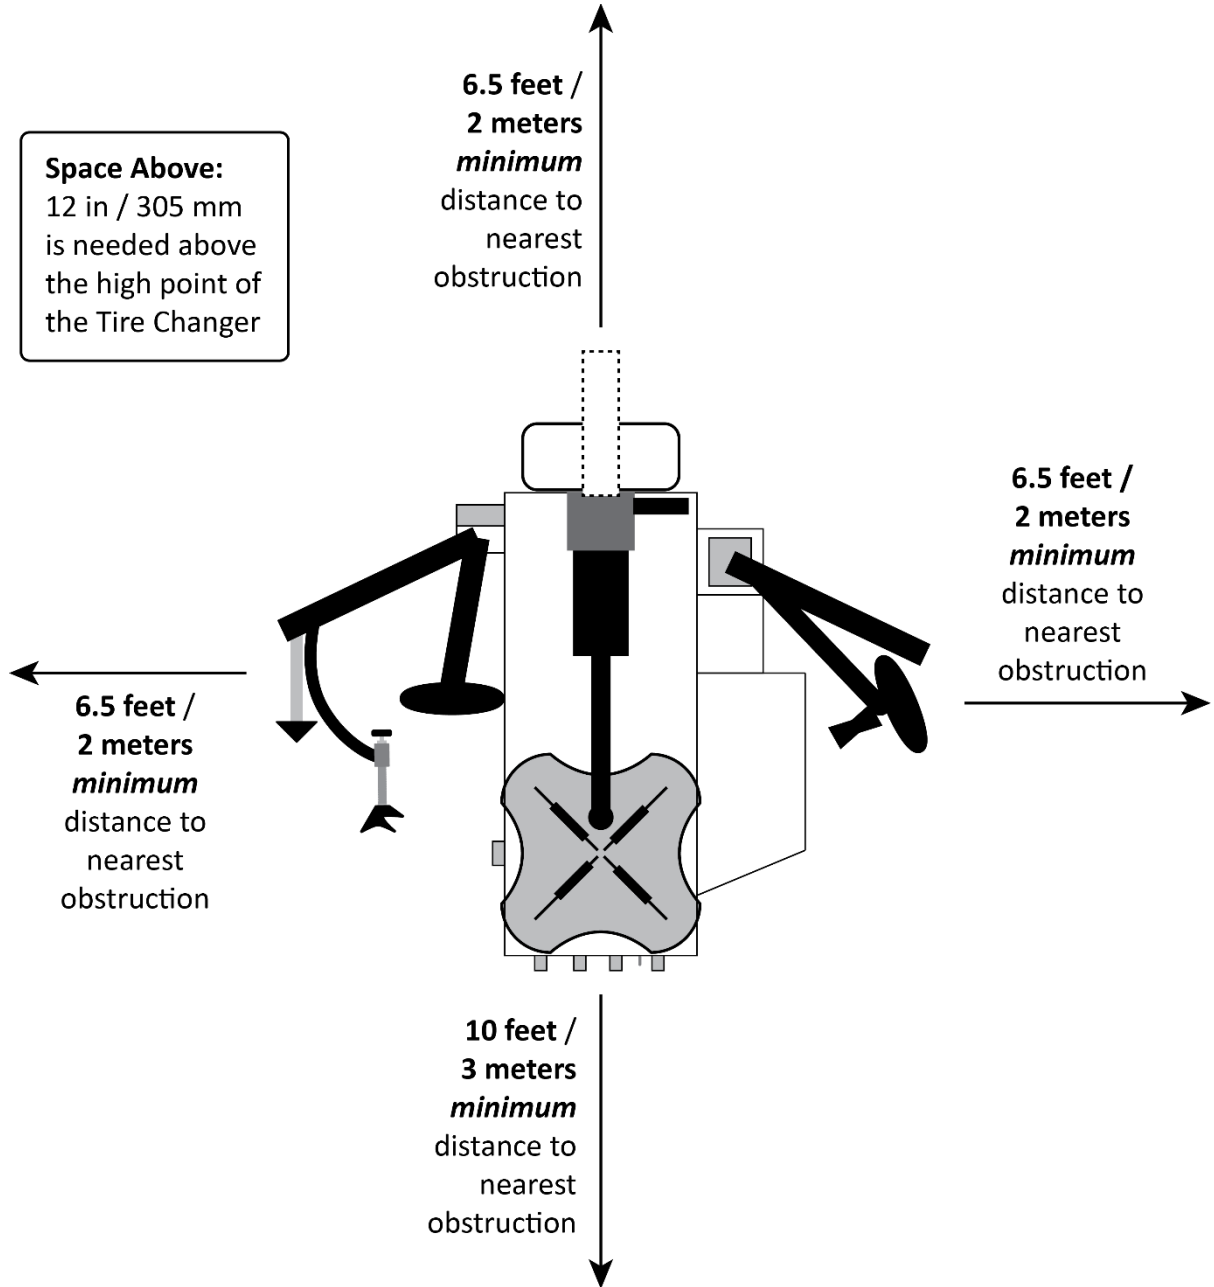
Space Above:
12 in / 305 mm is needed above the high point of the Tire Changer

6.5 feet / 2 meters *minimum* distance to nearest obstruction

6.5 feet / 2 meters *minimum* distance to nearest obstruction

6.5 feet / 2 meters *minimum* distance to nearest obstruction

10 feet / 3 meters *minimum* distance to nearest obstruction